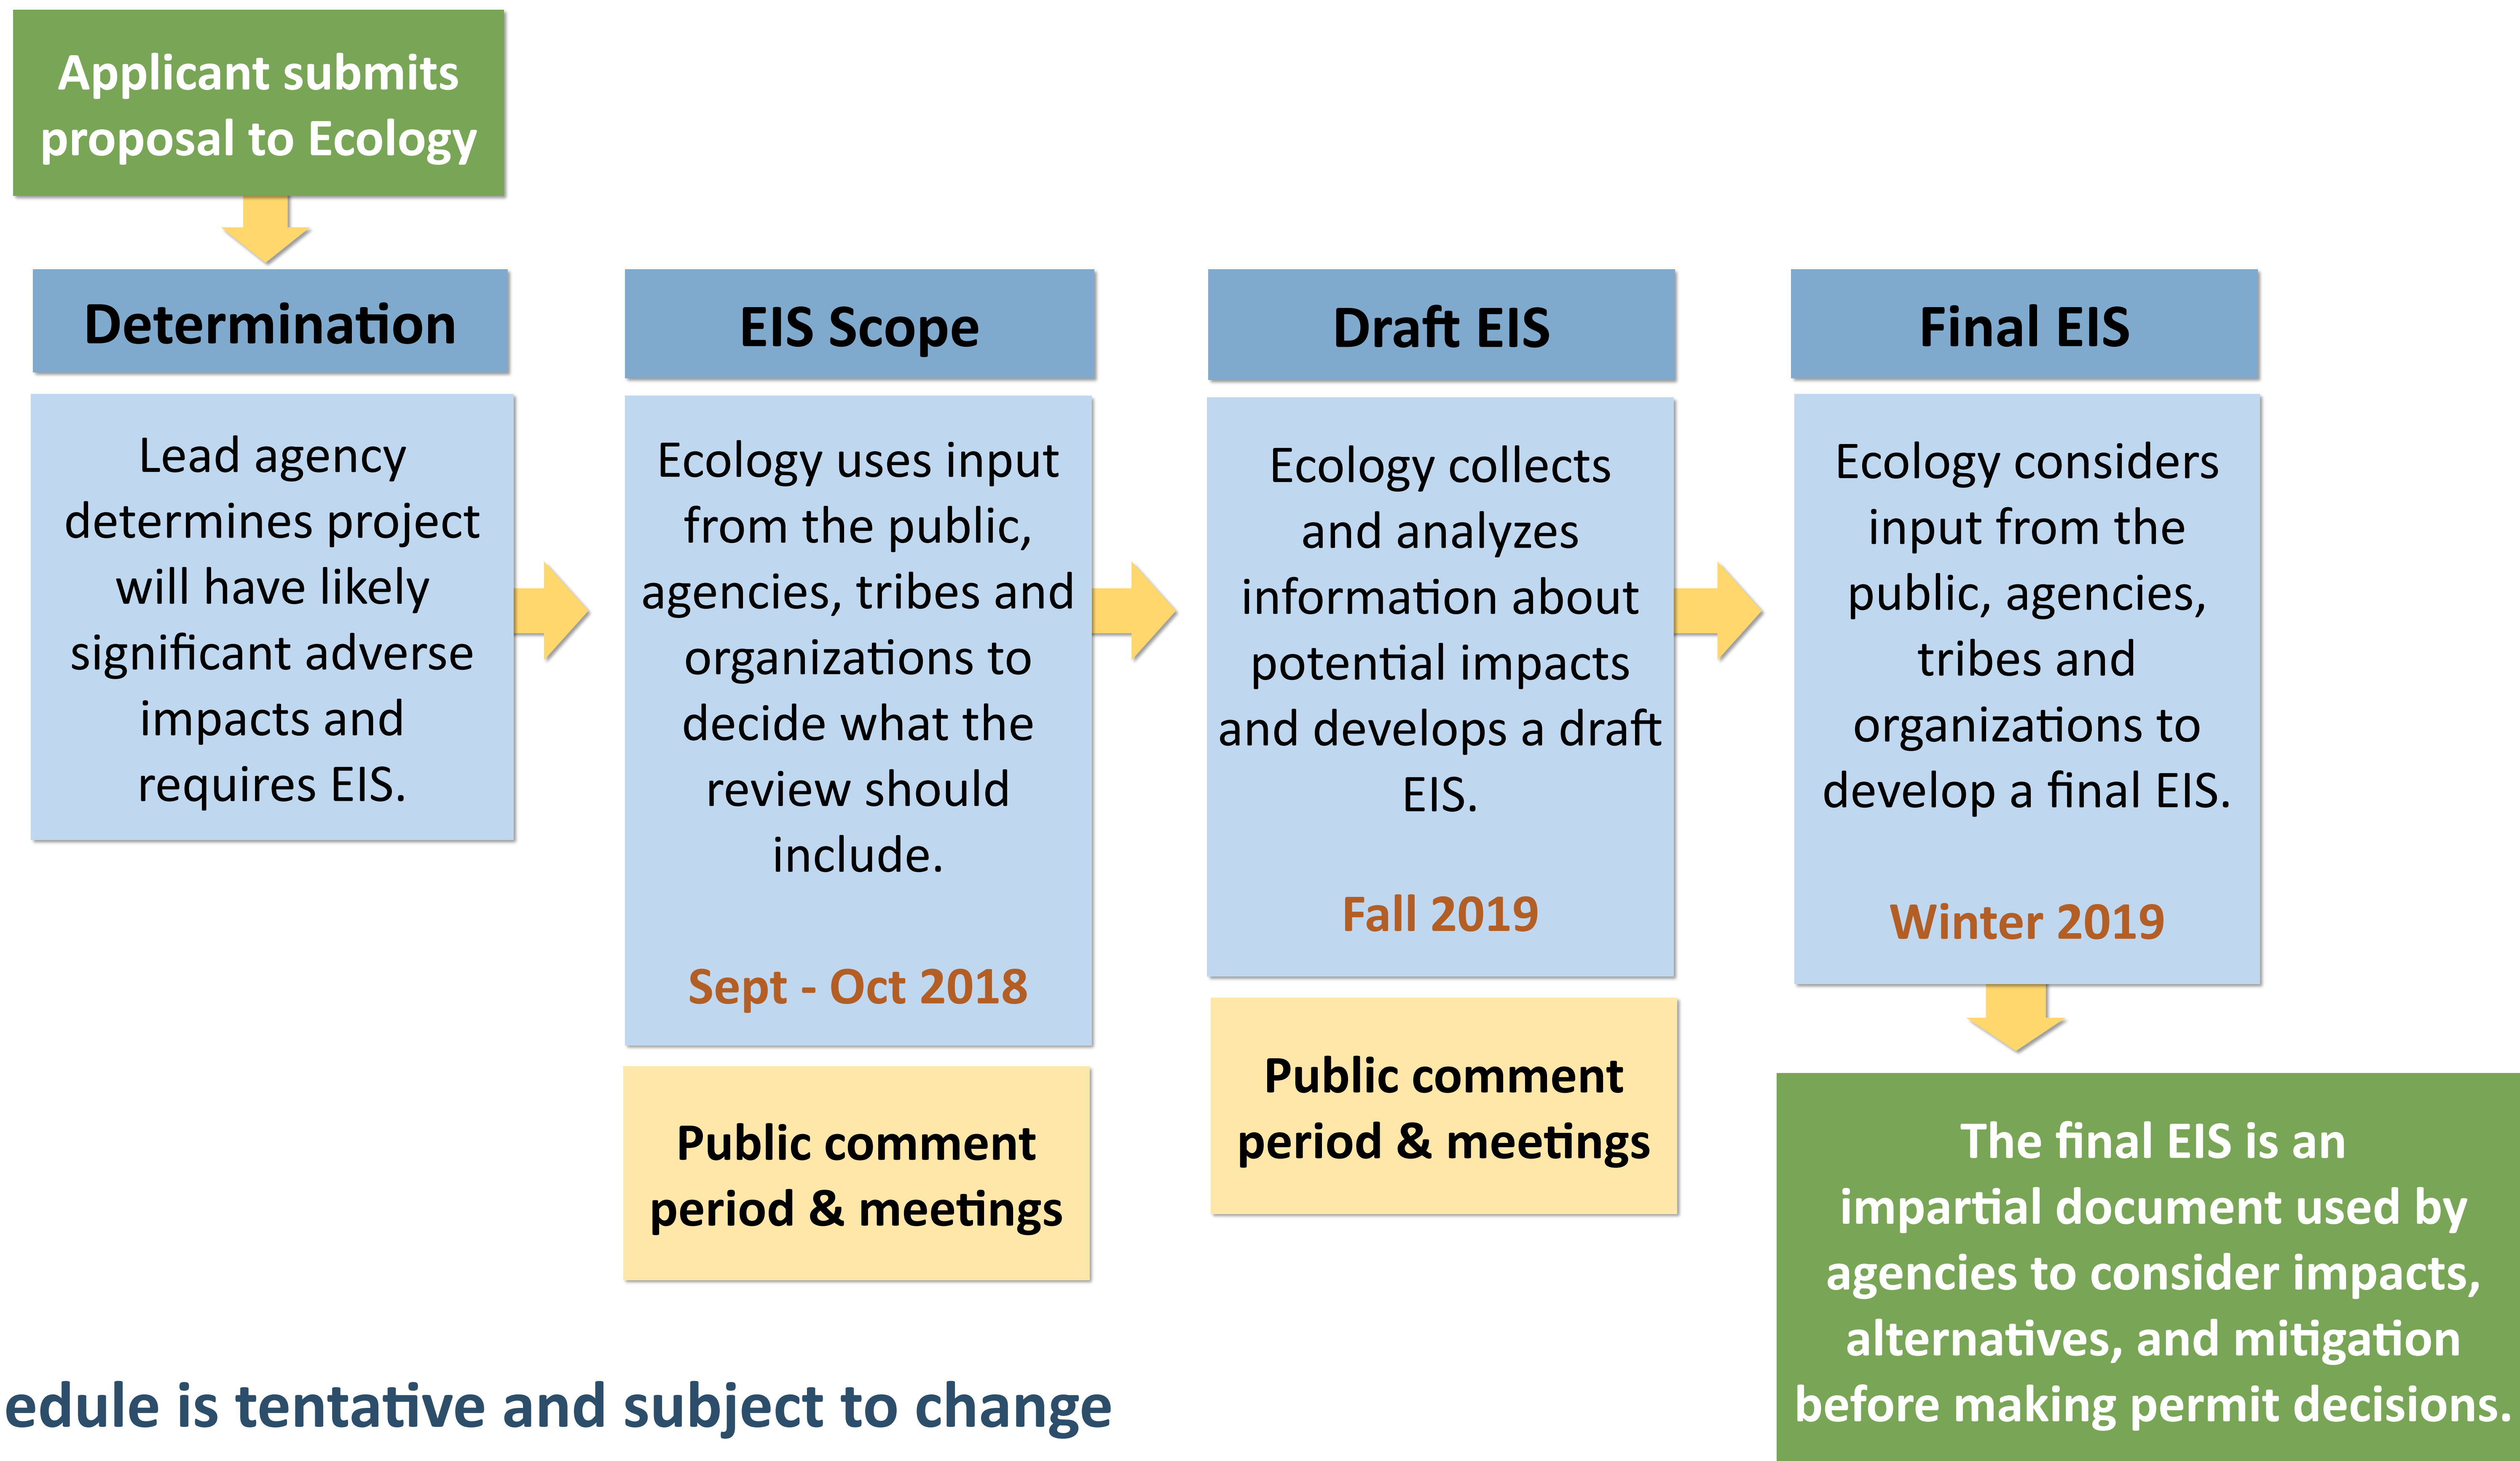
Applicant submits proposal to Ecology

Determination

Lead agency determines project will have likely significant adverse impacts and requires EIS.

EIS Scope

Ecology uses input from the public, agencies, tribes and organizations to decide what the review should include.

Sept - Oct 2018

Public comment period & meetings

Draft EIS

Ecology collects and analyzes information about potential impacts and develops a draft EIS.

Fall 2019

Public comment period & meetings

Final EIS

Ecology considers input from the public, agencies, tribes and organizations to develop a final EIS.

Winter 2019

The final EIS is an impartial document used by agencies to consider impacts, alternatives, and mitigation before making permit decisions.

edule is tentative and subject to change